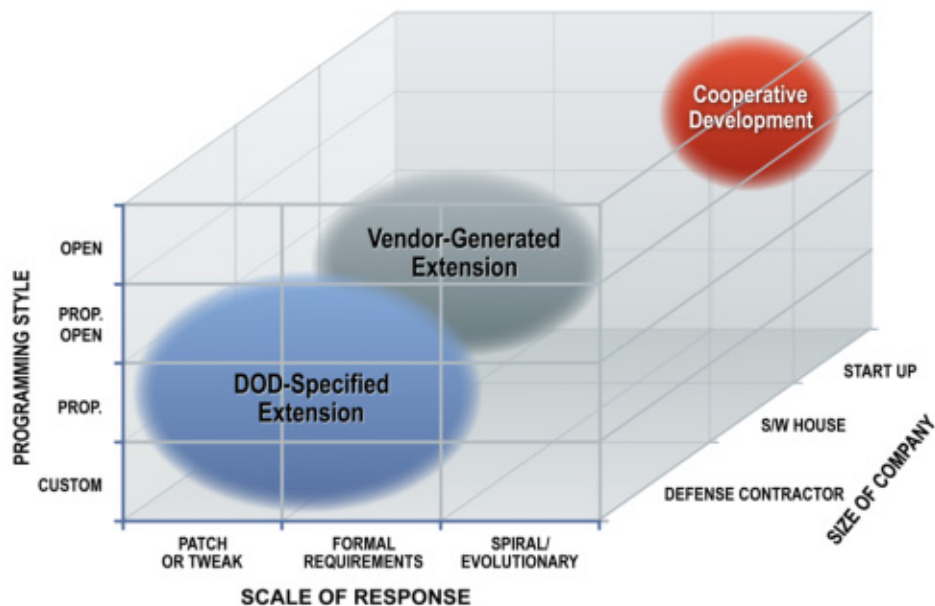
Cooperative Development

Vendor-Generated Extension

DOD-Specified Extension

PROGRAMMING STYLE

OPEN

PROP. OPEN

PROP.

CUSTOM

PATCH OR TWEAK

FORMAL REQUIREMENTS

SPIRAL/ EVOLUTIONARY

SCALE OF RESPONSE

START UP

S/W HOUSE

DEFENSE CONTRACTOR

SIZE OF COMPANY